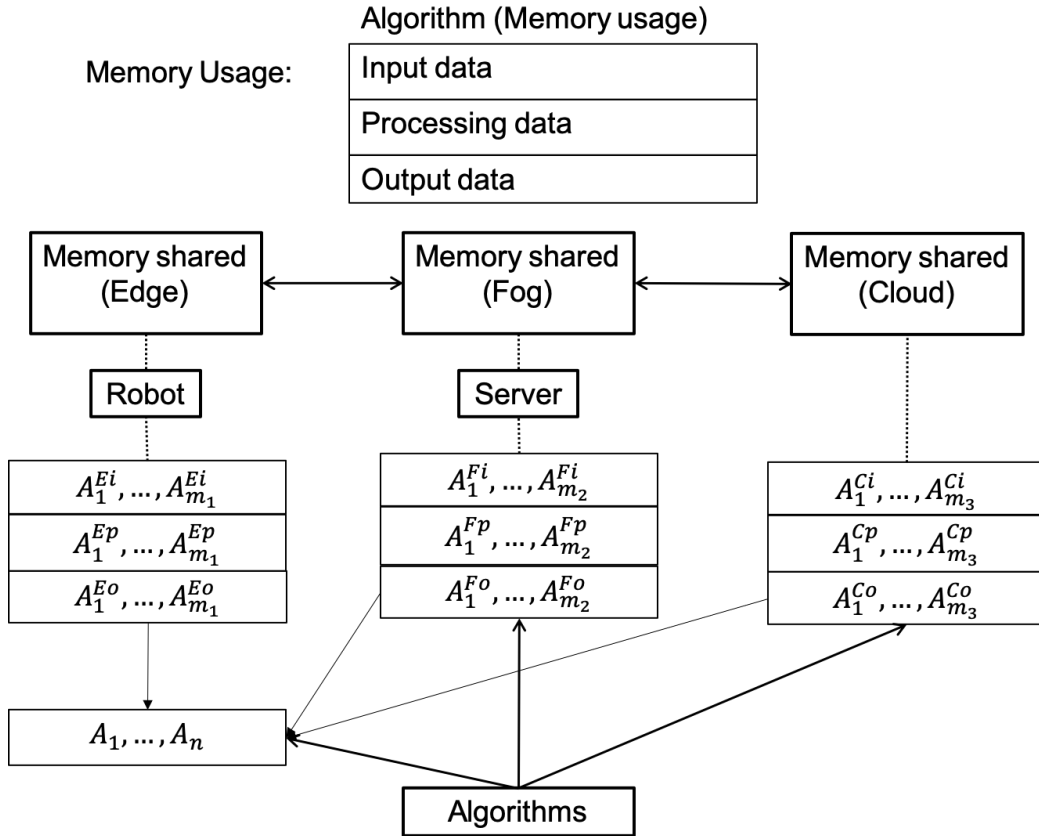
Algorithm (Memory usage)

Memory Usage:

| Input data |
|---|
| Processing data |
| Output data |

Memory shared (Edge)

Memory shared (Fog)

Memory shared (Cloud)

Robot

Server

$A_1^{Ei}, \ldots, A_{m_1}^{Ei}$

$A_1^{Ep}, \ldots, A_{m_1}^{Ep}$

$A_1^{Eo}, \ldots, A_{m_1}^{Eo}$

$A_1^{Fi}, \ldots, A_{m_2}^{Fi}$

$A_1^{Fp}, \ldots, A_{m_2}^{Fp}$

$A_1^{Fo}, \ldots, A_{m_2}^{Fo}$

$A_1^{Ci}, \ldots, A_{m_3}^{Ci}$

$A_1^{Cp}, \ldots, A_{m_3}^{Cp}$

$A_1^{Co}, \ldots, A_{m_3}^{Co}$

$A_1, \ldots, A_n$

Algorithms